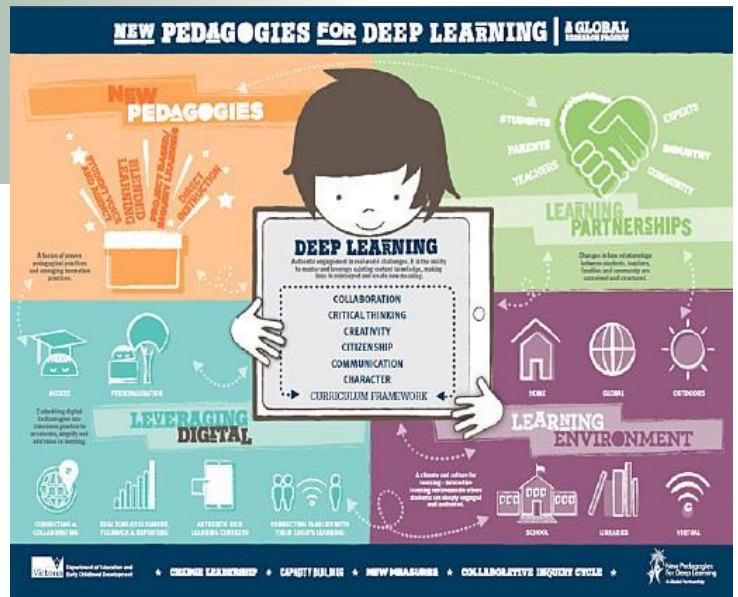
NEW PEDAGOGIES FOR DEEP LEARNING | A GLOBAL RESEARCH PROJECT

NEW PEDAGOGIES

STUDENT VOICE AND AGENCY
BLENDED LEARNING
PROJECT BASED/ INQUIRY LEARNING
DIRECT INSTRUCTION

A fusion of proven pedagogical practices and emerging innovative practices.

STUDENTS
PARENTS
TEACHERS
EXPERTS
INDUSTRY
COMMUNITY

LEARNING PARTNERSHIPS

Changes in how relationships between students, teachers, families and community are conceived and structured.

DEEP LEARNING

Authentic engagement in real-world challenges. It is the ability to master and leverage existing content knowledge, making links to reinterpret and create new meaning.

COLLABORATION
CRITICAL THINKING
CREATIVITY
CITIZENSHIP
COMMUNICATION
CHARACTER
CURRICULUM FRAMEWORK

ACCESS
PERSONALISATION

LEVERAGING DIGITAL

Embedding digital technologies into classroom practice to accelerate, amplify and add value to learning.

CONNECTING & COLLABORATING
REAL TIME ASSESSMENT, FEEDBACK & REPORTING
AUTHENTIC RICH LEARNING CONTEXTS
CONNECTING FAMILIES WITH THEIR CHILD'S LEARNING

HOME
GLOBAL
OUTDOORS

LEARNING ENVIRONMENT

A climate and culture for learning – interactive learning environments where students are deeply engaged and motivated.

SCHOOL
LIBRARIES
VIRTUAL

Victoria Department of Education and Early Childhood Development

CHANGE LEADERSHIP ★ CAPACITY BUILDING ★ NEW MEASURES ★ COLLABORATIVE INQUIRY CYCLE

New Pedagogies for Deep Learning A Global Partnership